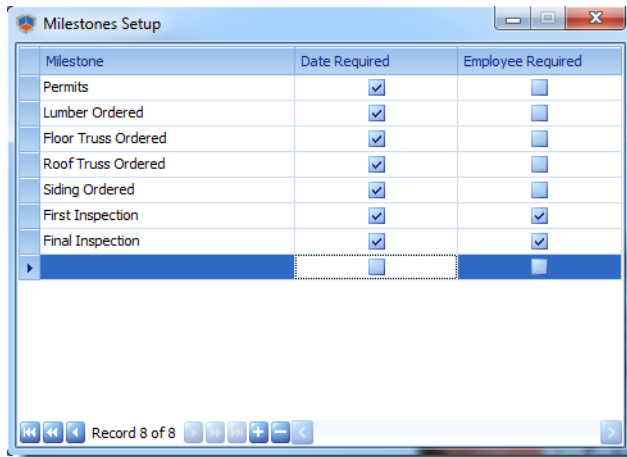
Milestones Setup

| Milestone | Date Required | Employee Required |
|---|---|---|
| Permits | ☑ | ☐ |
| Lumber Ordered | ☑ | ☐ |
| Floor Truss Ordered | ☑ | ☐ |
| Roof Truss Ordered | ☑ | ☐ |
| Siding Ordered | ☑ | ☐ |
| First Inspection | ☑ | ☑ |
| Final Inspection | ☑ | ☑ |
| | ☐ | ☐ |

Record 8 of 8